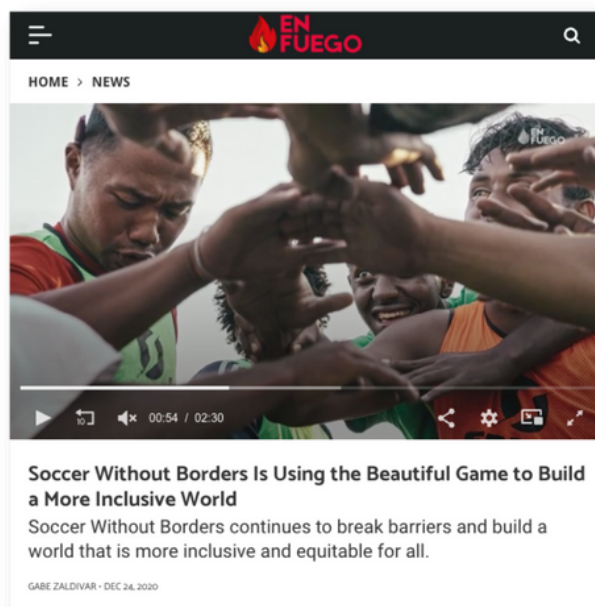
EN FUEGO

HOME > NEWS

EN FUEGO

10

00:54 / 02:30

Soccer Without Borders Is Using the Beautiful Game to Build a More Inclusive World

Soccer Without Borders continues to break barriers and build a world that is more inclusive and equitable for all.

GABE ZALDIVAR • DEC 24, 2020